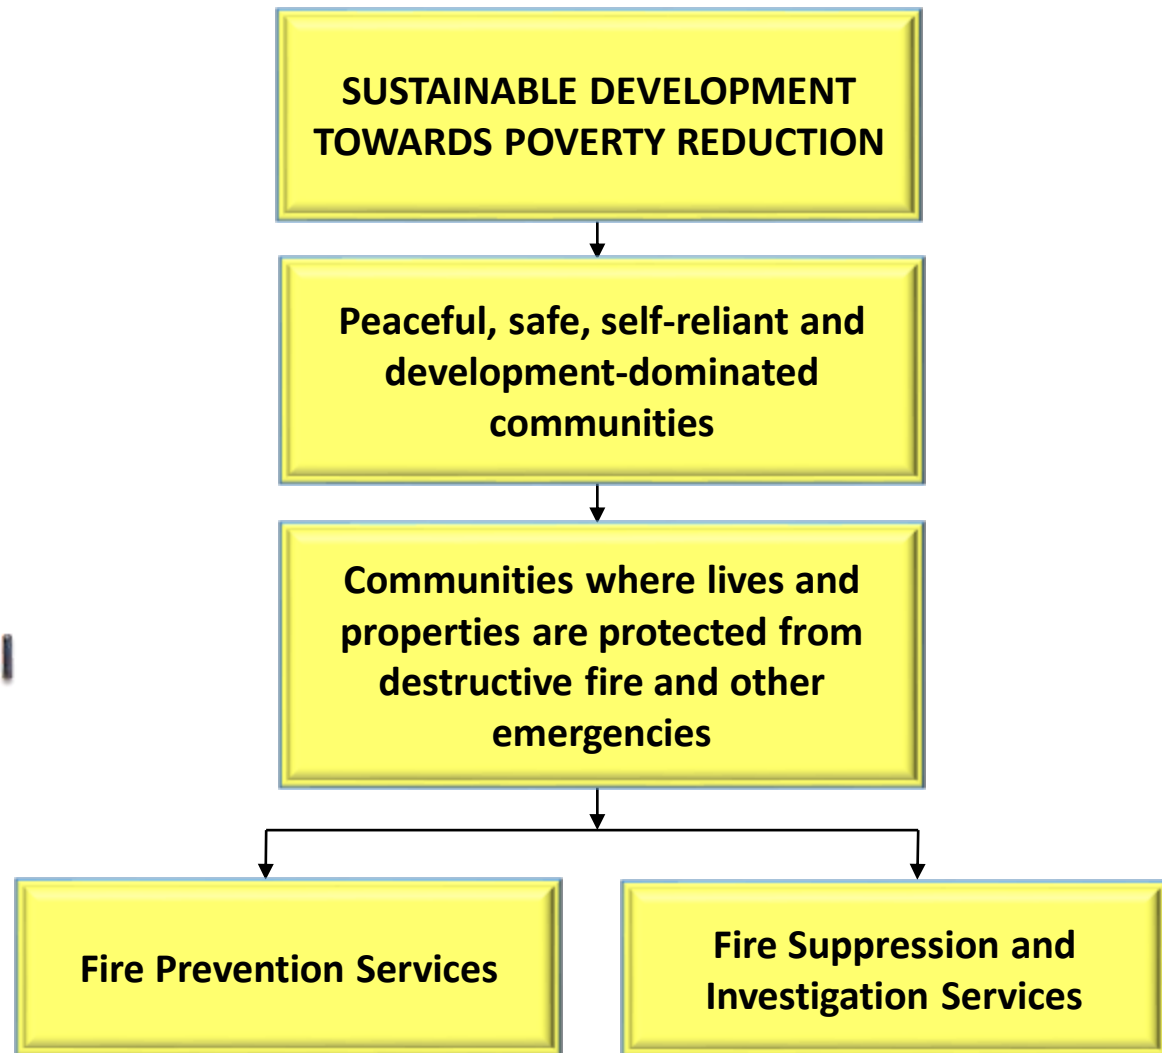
SUSTAINABLE DEVELOPMENT TOWARDS POVERTY REDUCTION

Peaceful, safe, self-reliant and development-dominated communities

Communities where lives and properties are protected from destructive fire and other emergencies

Fire Prevention Services

Fire Suppression and Investigation Services